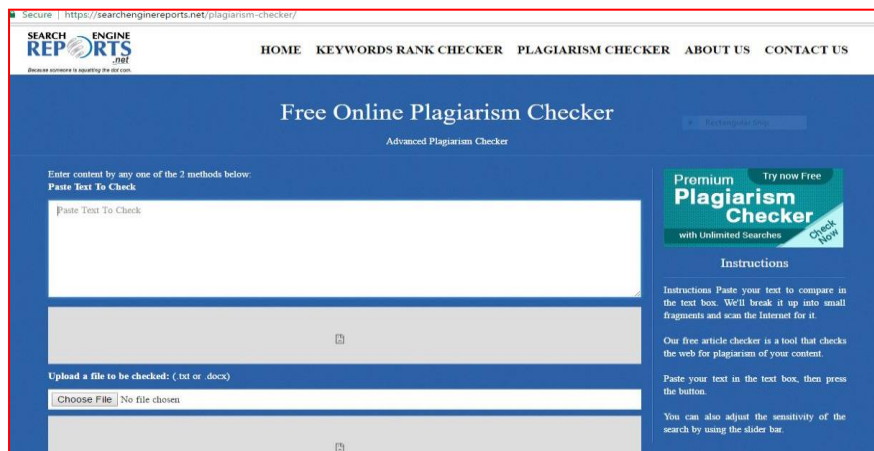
Secure | https://searchenginereports.net/plagiarism-checker/

SEARCH ENGINE REPORTS .net
Because someone is squatting the dot com.

HOME KEYWORDS RANK CHECKER PLAGIARISM CHECKER ABOUT US CONTACT US

Free Online Plagiarism Checker

Advanced Plagiarism Checker

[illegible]

Enter content by any one of the 2 methods below:
Paste Text To Check

Paste Text To Check

Upload a file to be checked: (.txt or .docx)

Choose File No file chosen

Premium Try now Free
Plagiarism Checker
with Unlimited Searches
Check Now

Instructions

Instructions Paste your text to compare in the text box. We'll break it up into small fragments and scan the Internet for it.

Our free article checker is a tool that checks the web for plagiarism of your content.

Paste your text in the text box, then press the button.

You can also adjust the sensitivity of the search by using the slider bar.